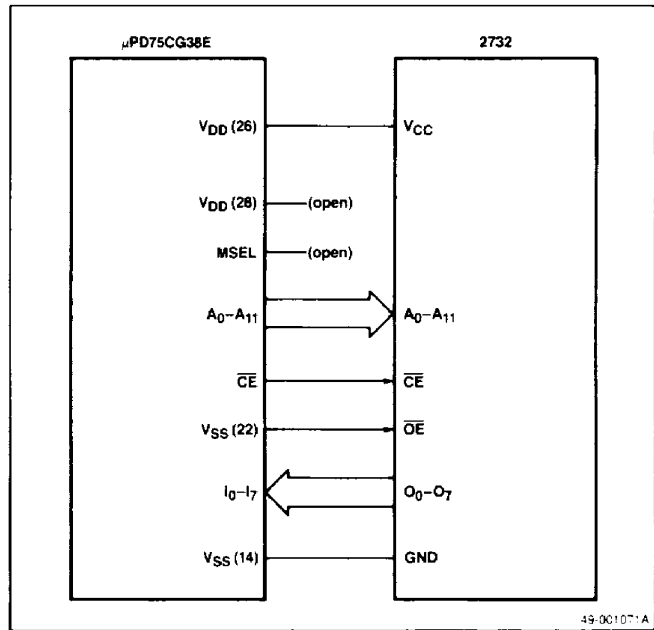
$\mu$PD75CG38E

2732

$V_{DD}$ (26)

$V_{CC}$

$V_{DD}$ (28)

(open)

MSEL

(open)

$A_0$–$A_{11}$

$A_0$–$A_{11}$

$\overline{CE}$

$\overline{CE}$

$V_{SS}$ (22)

$\overline{OE}$

$I_0$–$I_7$

$O_0$–$O_7$

$V_{SS}$ (14)

GND

49-001071A